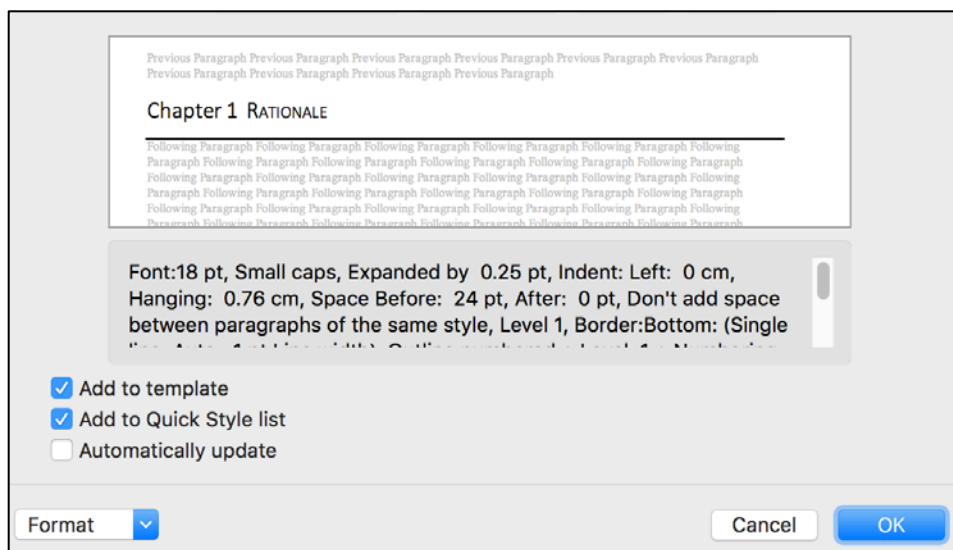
Previous Paragraph Previous Paragraph Previous Paragraph Previous Paragraph Previous Paragraph Previous Paragraph Previous Paragraph Previous Paragraph Previous Paragraph

Chapter 1 Rationale

Following Paragraph Following Paragraph Following Paragraph Following Paragraph Following Paragraph Following Paragraph Following Paragraph Following Paragraph Following Paragraph Following Paragraph Following Paragraph Following Paragraph Following Paragraph Following Paragraph Following Paragraph Following Paragraph Following Paragraph Following Paragraph Following Paragraph Following Paragraph Following Paragraph Following Paragraph Following Paragraph Following Paragraph Following Paragraph Following Paragraph Following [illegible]

Font:18 pt, Small caps, Expanded by 0.25 pt, Indent: Left: 0 cm, Hanging: 0.76 cm, Space Before: 24 pt, After: 0 pt, Don't add space between paragraphs of the same style, Level 1, Border:Bottom: (Single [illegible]

Add to template
Add to Quick Style list
Automatically update

Format

Cancel
OK